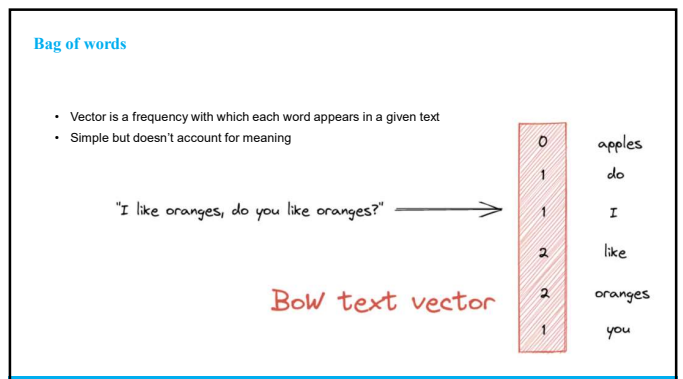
Bag of words

- Vector is a frequency with which each word appears in a given text
- Simple but doesn't account for meaning

"I like oranges, do you like oranges?"

BoW text vector

| | |
|---|---|
| 0 | apples |
| 1 | do |
| 1 | I |
| 2 | like |
| 2 | oranges |
| 1 | you |